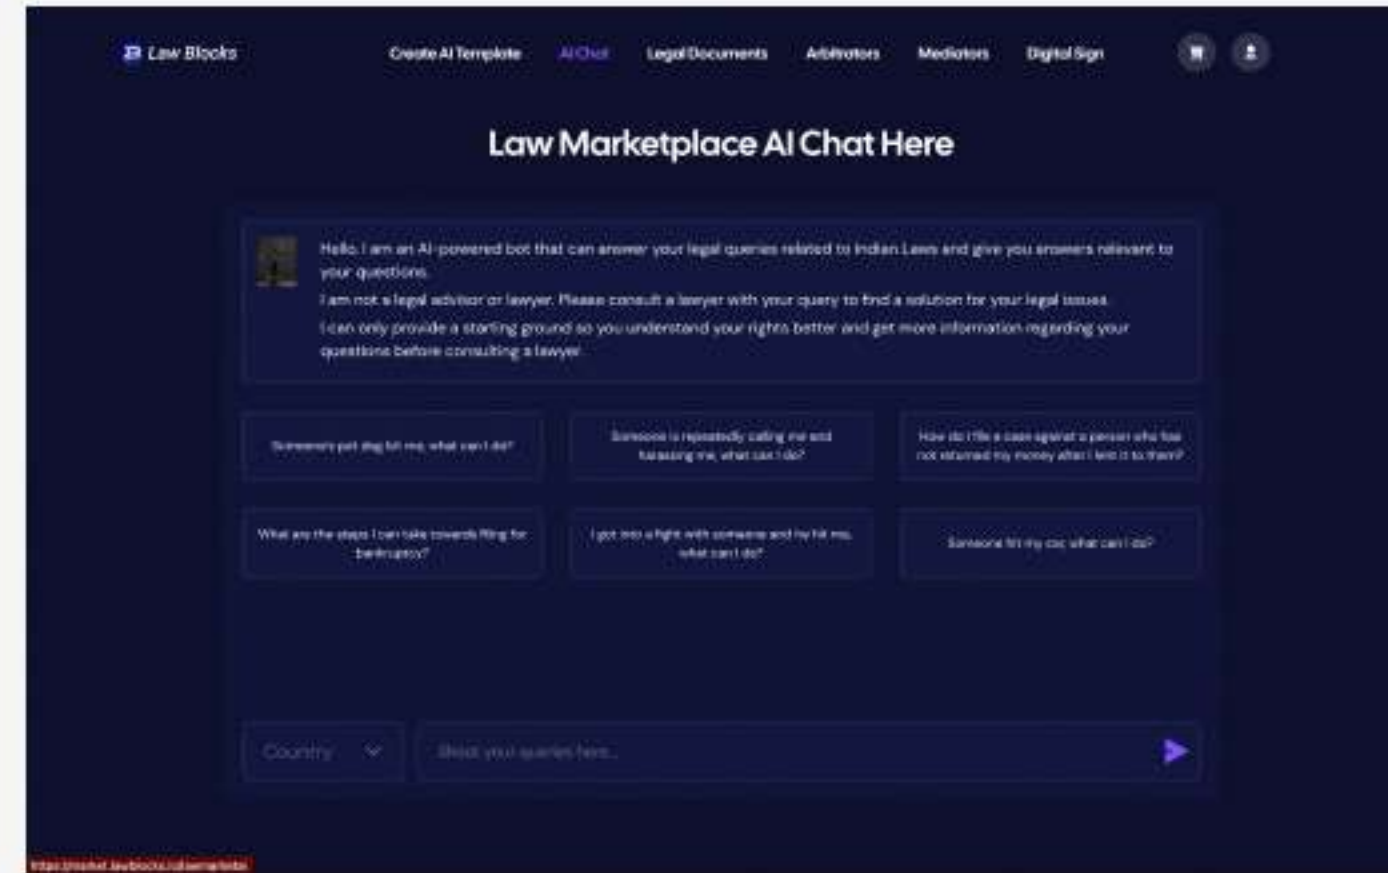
Law Blocks

Create AI Template AI Chat Legal Documents Arbitrators Mediators Digital Sign

Law Marketplace AI Chat Here

Hello, I am an AI-powered bot that can answer your legal queries related to Indian Laws and give you answers relevant to your questions.

I am not a legal advisor or lawyer. Please consult a lawyer with your query to find a solution for your legal issues.

I can only provide a starting ground so you understand your rights better and get more information regarding your questions before consulting a lawyer.

Someone's pet dog bit me, what can I do?

Someone is repeatedly calling me and harassing me, what can I do?

How do I file a case against a person who has not returned my money after I lent it to them?

What are the steps I can take towards filing for bankruptcy?

I got into a fight with someone and he hit me, what can I do?

Someone hit my car, what can I do?

Country

Shoot your queries here...

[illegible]